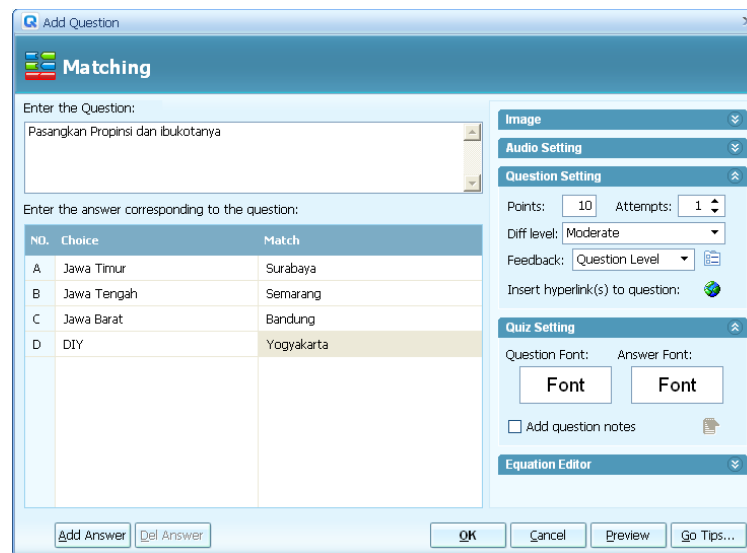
Add Question

Matching

Enter the Question:

Pasangkan Propinsi dan ibukotanya

Enter the answer corresponding to the question:

| NO. | Choice | Match |
|---|---|---|
| A | Jawa Timur | Surabaya |
| B | Jawa Tengah | Semarang |
| C | Jawa Barat | Bandung |
| D | DIY | Yogyakarta |

Image

Audio Setting

Question Setting

Points: 10 Attempts: 1

Diff level: Moderate

Feedback: Question Level

Insert hyperlink(s) to question:

Quiz Setting

Question Font: Answer Font:

Font Font

Add question notes

Equation Editor

Add Answer Del Answer

OK Cancel Preview Go Tips...